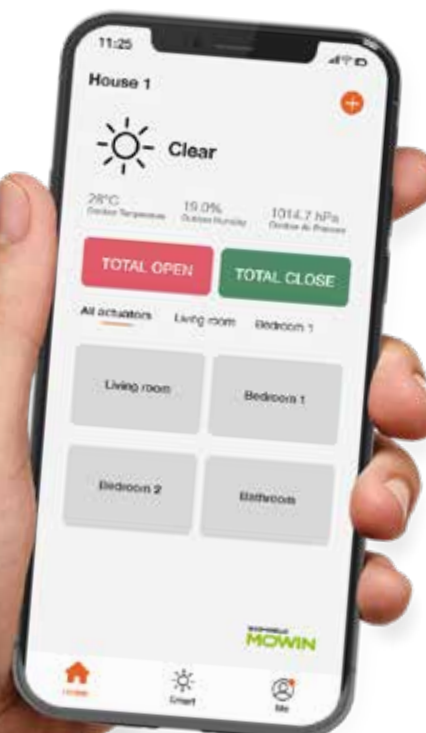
11:25

House 1

Clear

28°C
Outdoor Temperature

19.0%
Outdoor Humidity

1014.7 hPa
Outdoor Air Pressure

TOTAL OPEN

TOTAL CLOSE

All actuators

Living room

Bedroom 1

Living room

Bedroom 1

Bedroom 2

Bathroom

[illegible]
MOWIN

Home

Smart

Me